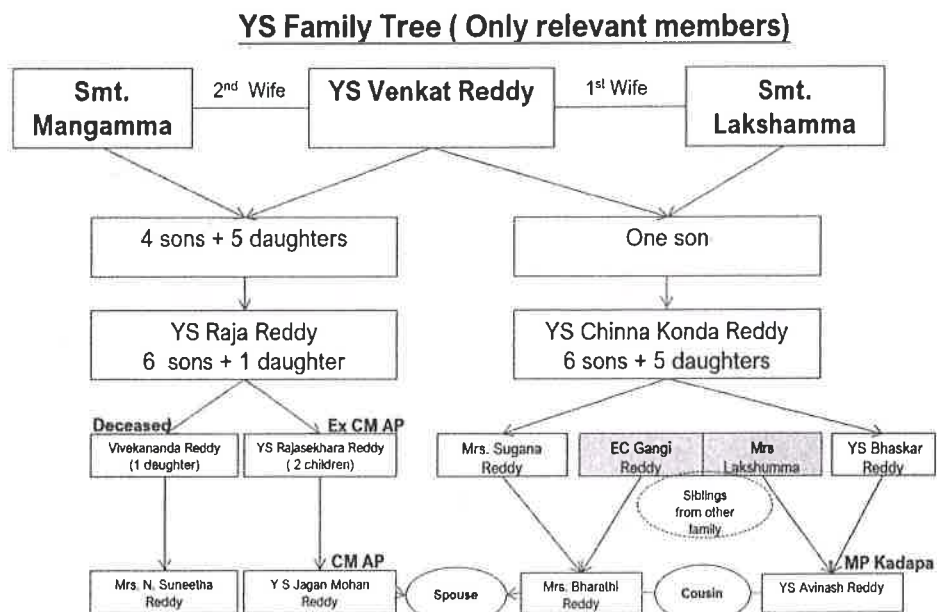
YS Family Tree ( Only relevant members)

Smt. Mangamma

2nd Wife

YS Venkat Reddy

1st Wife

Smt. Lakshamma

4 sons + 5 daughters

One son

YS Raja Reddy
6 sons + 1 daughter

YS Chinna Konda Reddy
6 sons + 5 daughters

Deceased

Ex CM AP

Vivekananda Reddy (1 daughter)

YS Rajasekhara Reddy ( 2 children)

Mrs. Sugana Reddy

EC Gangi Reddy

Mrs Lakshumma

YS Bhaskar Reddy

Siblings from other family

CM AP

MP Kadapa

Mrs. N. Suneetha Reddy

Y S Jagan Mohan Reddy

Spouse

Mrs. Bharathi Reddy

Cousin

YS Avinash Reddy